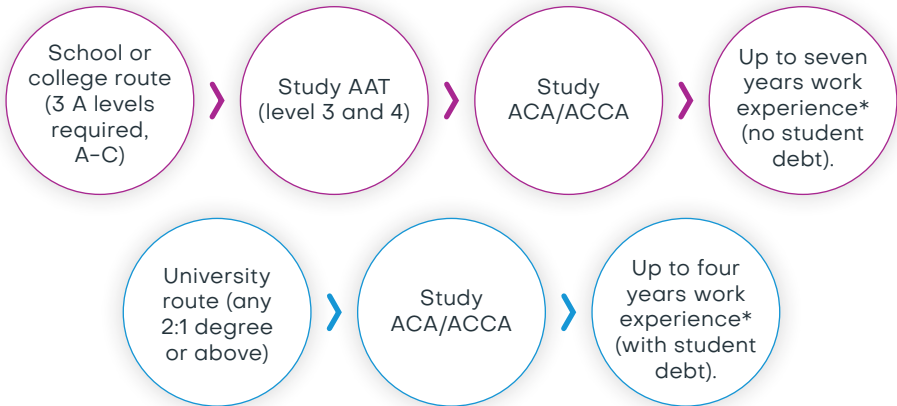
School or college route (3 A levels required, A-C)

Study AAT (level 3 and 4)

Study ACA/ACCA

Up to seven years work experience* (no student debt).

University route (any 2:1 degree or above)

Study ACA/ACCA

Up to four years work experience* (with student debt).